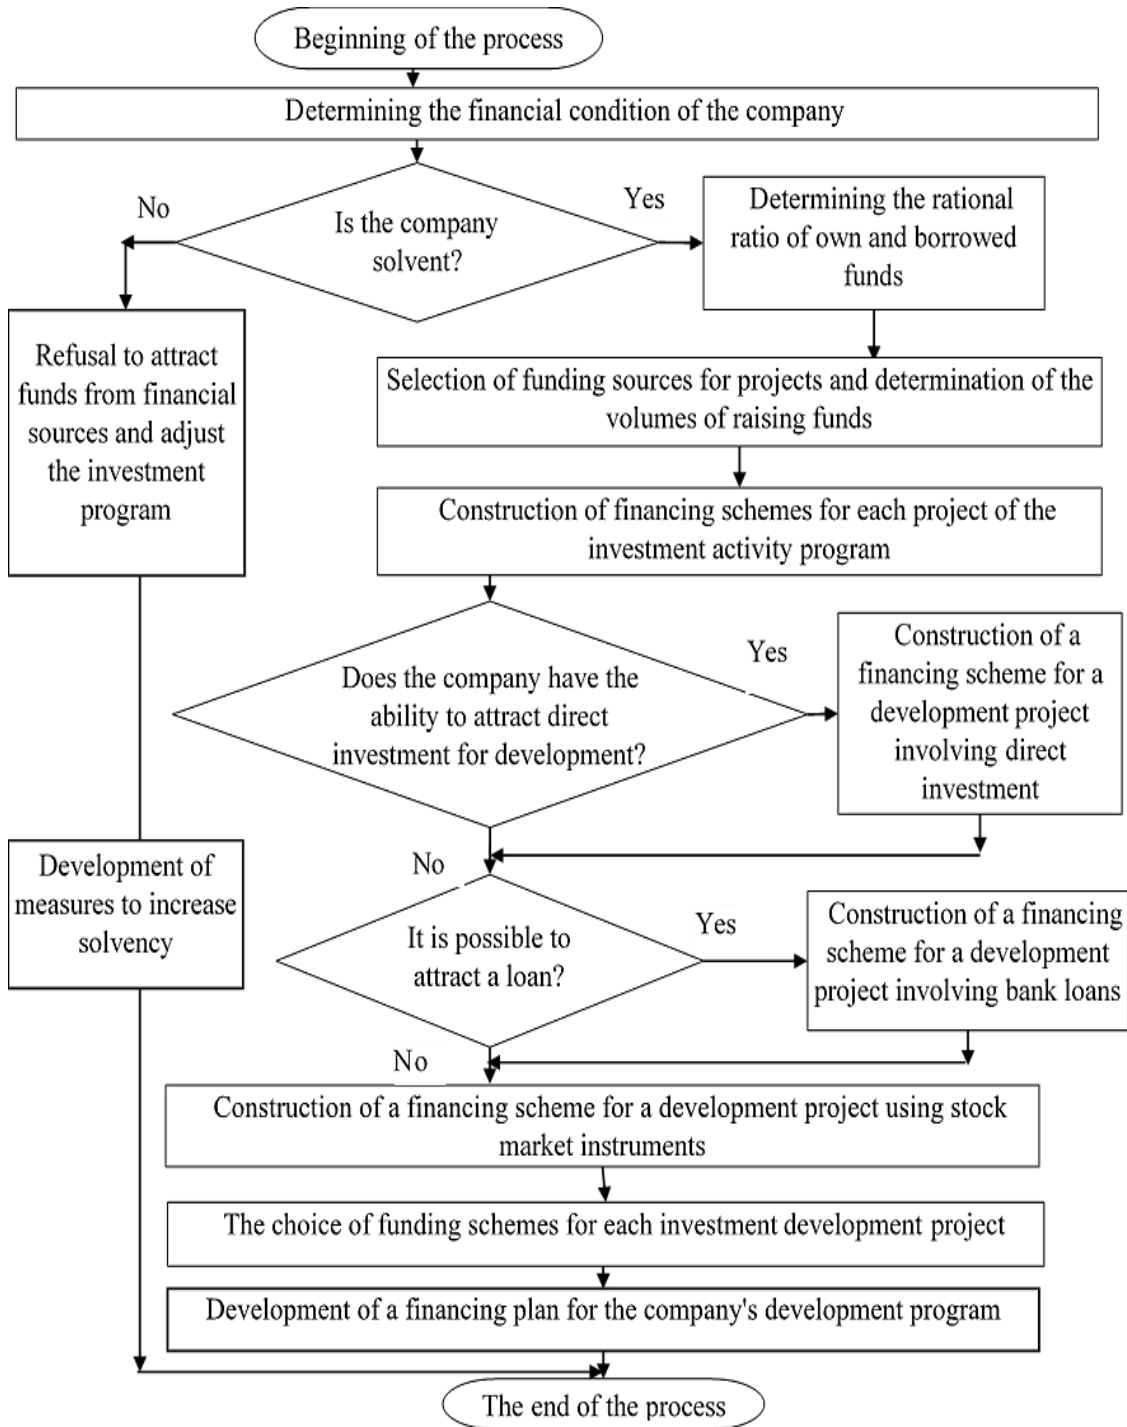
Beginning of the process

Determining the financial condition of the company

No

Is the company solvent?

Yes

Determining the rational ratio of own and borrowed funds

Refusal to attract funds from financial sources and adjust the investment program

Selection of funding sources for projects and determination of the volumes of raising funds

Construction of financing schemes for each project of the investment activity program

Does the company have the ability to attract direct investment for development?

Yes

Construction of a financing scheme for a development project involving direct investment

Development of measures to increase solvency

No

It is possible to attract a loan?

Yes

Construction of a financing scheme for a development project involving bank loans

No

Construction of a financing scheme for a development project using stock market instruments

The choice of funding schemes for each investment development project

Development of a financing plan for the company's development program

The end of the process